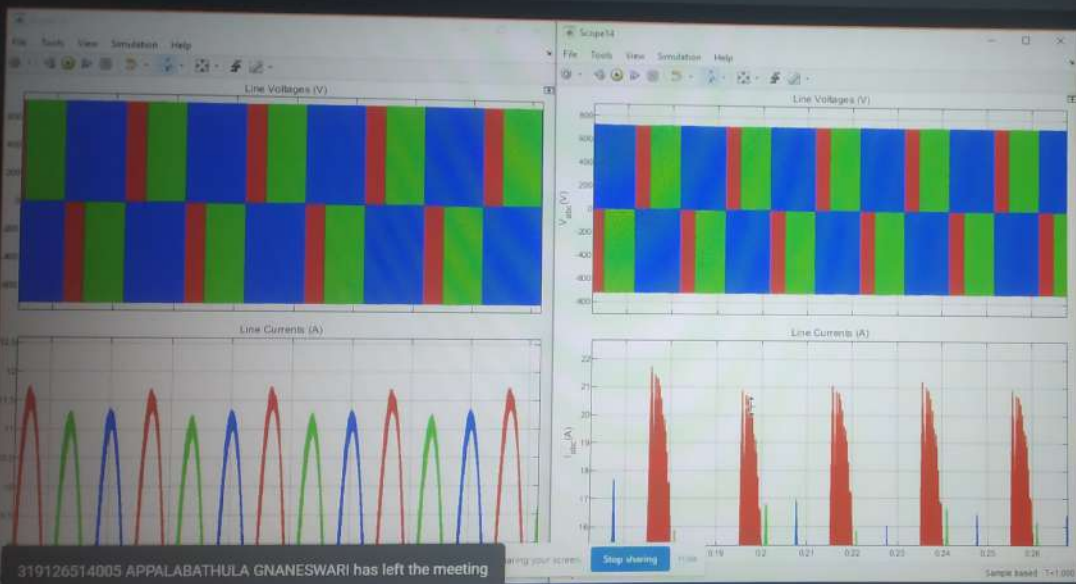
File Tools View Simulation Help

Line Voltages (V)

Line Currents (A)

Scope14

File Tools View Simulation Help

Line Voltages (V)

800
600
400
200
0
-200
-400
-600
-800

$V_{abc}$ (V)

Line Currents (A)

22
21
20
19
18
17
16

$I_{abc}$ (A)

0.19 0.2 0.21 0.22 0.23 0.24 0.25 0.26

Sample based T=1.000

319126514005 APPALABATHULA GNANESWARI has left the meeting

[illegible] your screen Stop sharing Hide